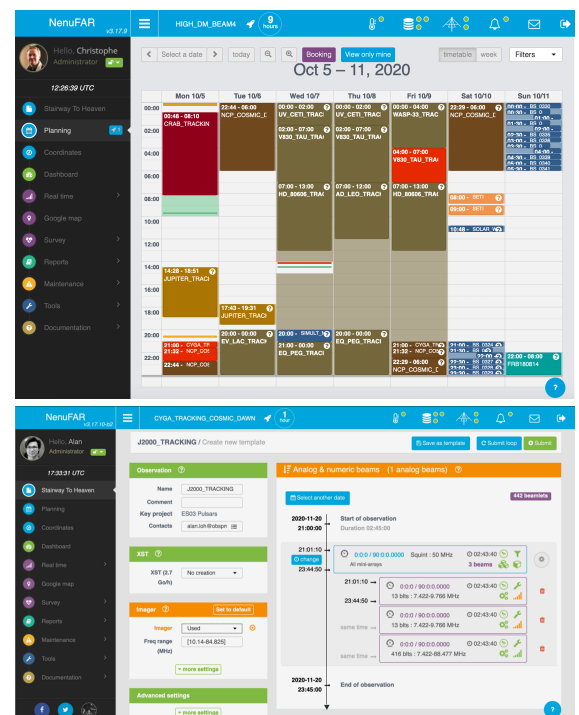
NenuFAR v3.17.9

HIGH_DM_BEAM4 9 hours

Hello, Christophe
Administrator

12:26:39 UTC

Stairway To Heaven
Planning
Coordinates
Dashboard
Real time
Google map
Survey
Reports
Maintenance
Tools
Documentation

Select a date today Booking View only mine timetable week Filters

Oct 5 – 11, 2020

| | Mon 10/5 | Tue 10/6 | Wed 10/7 | Thu 10/8 | Fri 10/9 | Sat 10/10 | Sun 10/11 |
|---|---|---|---|---|---|---|---|
| 00:00 | 00:48 - 08:24 CRAB_TRACKIN | 22:44 - 06:00 NCP_COSMIC_D | 00:00 - 02:00 UV_CETI_TRACI | 00:00 - 02:00 UV_CETI_TRACI | 00:00 - 04:00 WASP-33_TRAC | 22:29 - 06:00 NCP_COSMIC_D | |
| 02:00 | | | 02:00 - 07:00 V830_TAU_TRAI | 02:00 - 07:00 V830_TAU_TRAI | | | |
| 04:00 | | | | | 04:00 - 07:00 V830_TAU_TRAI | | |
| 07:00 | | | 07:00 - 13:00 HD_80606_TRACI | 07:00 - 12:00 AD_LEO_TRACI | 07:00 - 13:00 HD_80606_TRACI | 08:00 - SETI | |
| 09:00 | | | | | | 09:00 - SETI | |
| 10:48 | | | | | | 10:48 - SOLAR W | |
| 14:28 | 14:28 - 18:51 JUPITER_TRACI | | | | | | |
| 17:43 | | 17:43 - 19:31 JUPITER_TRACI | | | | | |
| 20:00 | 21:00 - CYGA_TR 21:32 - NCP_COS 22:44 - NCP_COS | 20:00 - 00:00 EV_LAC_TRACI | 20:00 - SIMULT 21:00 - 00:00 EQ_PEG_TRACI | 20:00 - 00:00 EQ_PEG_TRACI | 21:00 - CYGA_TR 21:32 - NCP_COS 22:20 - 06:00 NCP_COSMIC_D | | 22:00 - 08:00 FRB180814 |

NenuFAR v3.17.10-b2

CYGA_TRACKING_COSMIC_DAWN 1 hour

Hello, Alan
Administrator

17:33:31 UTC

Stairway To Heaven
Planning
Coordinates
Dashboard
Real time
Google map
Survey
Reports
Maintenance
Tools
Documentation

J2000_TRACKING / Create new template

Save as template Submit loop Submit

Observation
Name J2000_TRACKING
Comment
Key project ES03 Pulsars
Contacts alan.loh@obspm

XST
XST (3.7 Go/h) No creation

Imager Set to default
Imager Used
Freq range (MHz) [10.14-84.825]
+ more settings

Advanced settings
+ more settings

Analog & numeric beams (1 analog beams)
442 beamlets
Select another date

2020-11-20 21:00:00 Start of observation
Duration 02:45:00

21:01:10 change 23:44:50
0:0:0 / 90:0:0.0000 Squint : 50 MHz 02:43:40
All mini-arrays 3 beams

21:01:10 → 0:0:0 / 90:0:0.0000 02:43:40
13 bits : 7.422-9.766 MHz
23:44:50 →
same time → 0:0:0 / 90:0:0.0000 02:43:40
13 bits : 7.422-9.766 MHz
same time → 0:0:0 / 90:0:0.0000 02:43:40
416 bits : 7.422-88.477 MHz

2020-11-20 23:45:00 End of observation